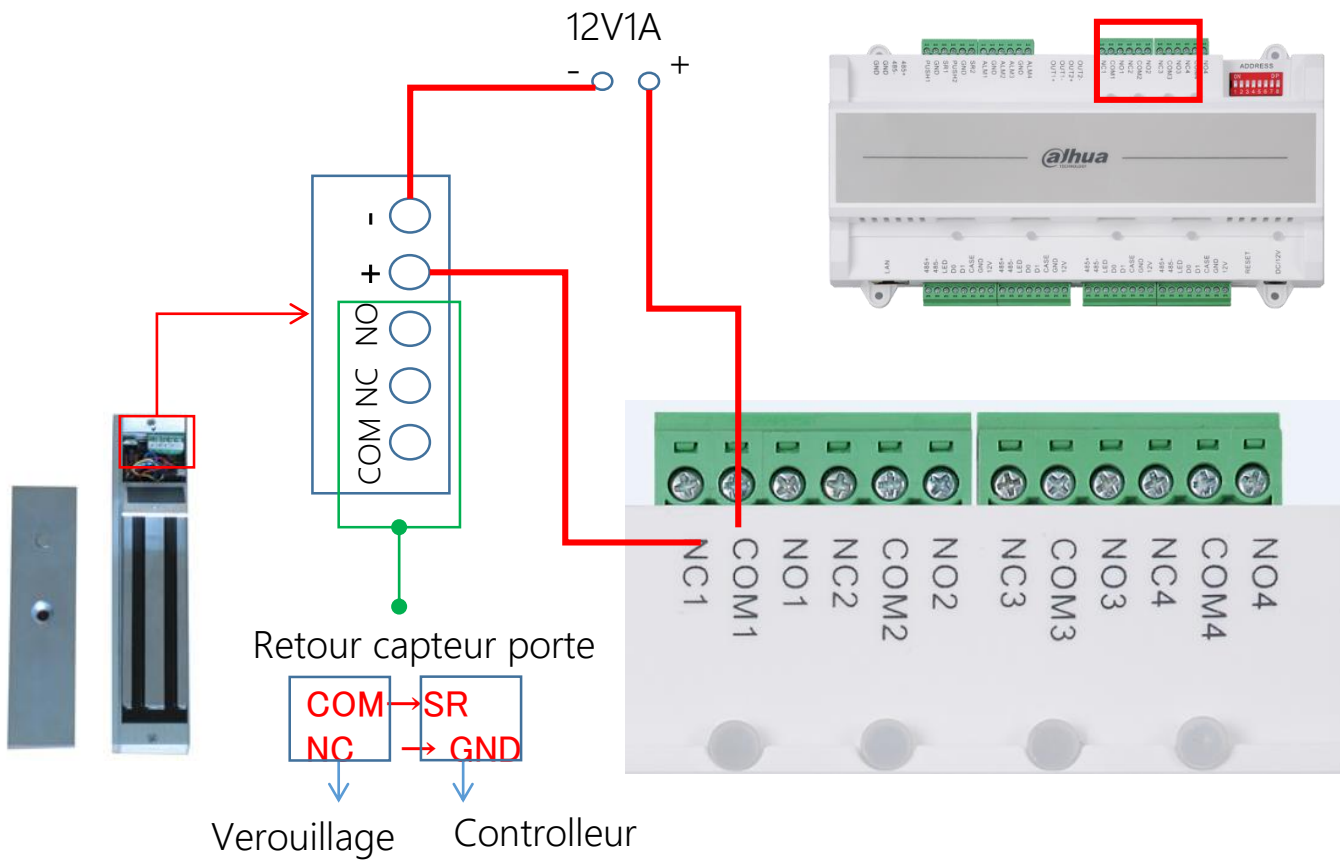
12V1A
- +

-
+
NO
NC
COM

NC1 COM1 NO1 NC2 COM2 NO2 NC3 COM3 NO3 NC4 COM4 NO4

Retour capteur porte

COM → SR
NC → GND

Verouillage Controlleur

alhua

ADDRESS
ON DIP
1 2 3 4 5 6 7 8

485+ 485- GND PUSH1 SR1 GND PUSH2 SR2 GND ALM1 GND ALM2 GND ALM3 GND ALM4 OUT1- OUT1+ OUT2- OUT2+ NC1 COM1 NO1 NC2 COM2 NO2 NC3 COM3 NO3 NC4 COM4 NO4

LAN 485+ 485- LED D0 D1 CASE GND 12V 485+ 485- LED D0 D1 CASE GND 12V 485+ 485- LED D0 D1 CASE GND 12V 485+ 485- LED D0 D1 CASE GND 12V RESET DC12V